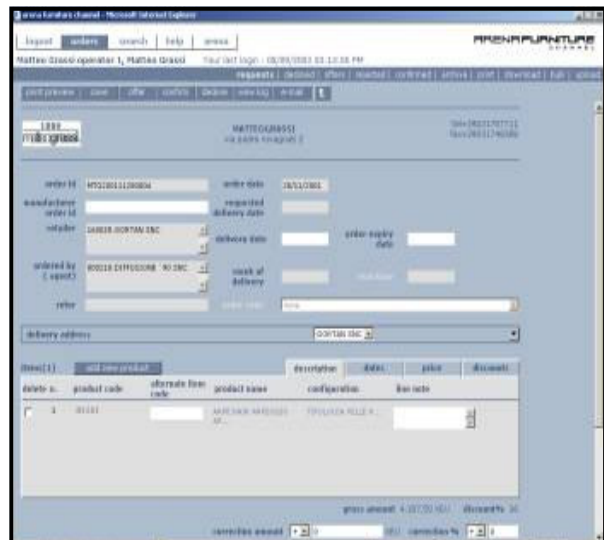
arena furniture channel - Microsoft Internet Explorer

logout | orders | search | help | arena

ARENAFURNITURE CHANNEL

Matteo Grassi operator 1, Matteo Grassi   Your last login : 08/09/2003 03:13:58 PM

requests | declined | offers | rejected | confirmed | archive | print | download | bulk | upload

print preview | save | offer | confirm | decline | view log | e-mail

matteograssi

MATTEOGRASSI
via padre rovagnati 2

Tel+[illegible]
Fax+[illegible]

order id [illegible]

order date 28/11/2003

manufacturer order id

requested delivery date

retailer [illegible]

delivery date

order expiry date

ordered by ( agent ) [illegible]

week of delivery

refer

delivery address

items(1)   add new product

description | dates | price | discounts

delete a... | product code | alternate item code | product name | configuration | line note

1 | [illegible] | | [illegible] | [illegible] |

gross amount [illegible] discount% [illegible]

correction amount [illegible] correction % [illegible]